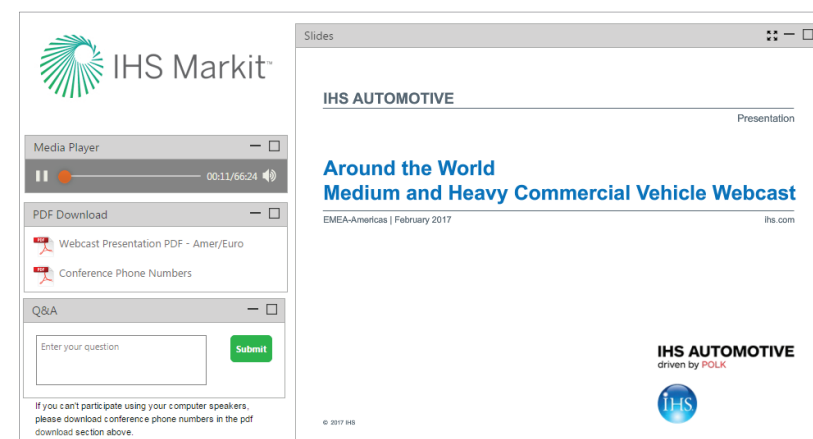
IHS Markit™

Media Player

00:11/66:24

PDF Download

Webcast Presentation PDF - Amer/Euro

Conference Phone Numbers

Q&A

Enter your question

Submit

If you can't participate using your computer speakers, please download conference phone numbers in the pdf download section above.

Slides

IHS AUTOMOTIVE

Presentation

Around the World
Medium and Heavy Commercial Vehicle Webcast

EMEA-Americas | February 2017

ihs.com

IHS AUTOMOTIVE
driven by POLK

IHS

© 2017 IHS